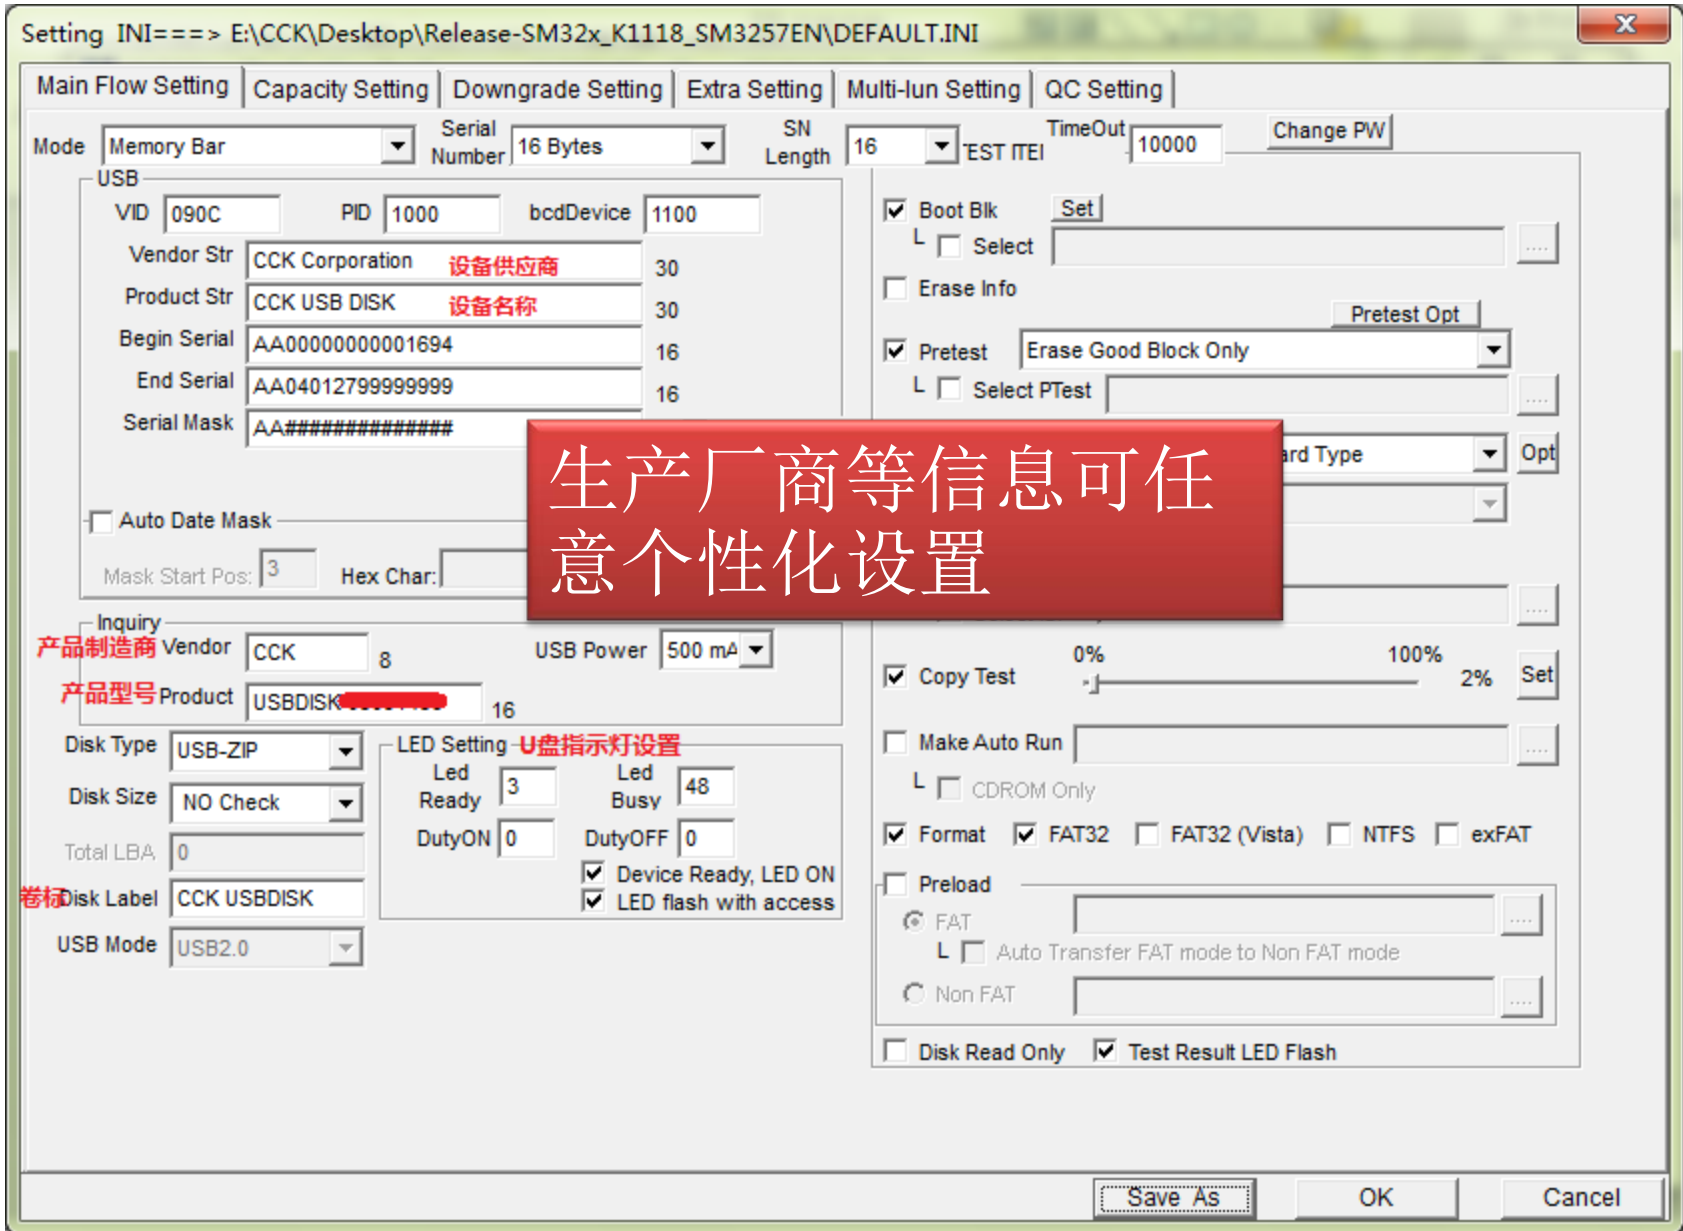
Setting INI===> E:\CCK\Desktop\Release-SM32x_K1118_SM3257EN\DEFAULT.INI

Main Flow Setting | Capacity Setting | Downgrade Setting | Extra Setting | Multi-lun Setting | QC Setting

Mode Memory Bar
Serial Number 16 Bytes
SN Length 16
TEST ITEI
TimeOut 10000
Change PW

USB
VID 090C PID 1000 bcdDevice 1100
Vendor Str CCK Corporation 设备供应商 30
Product Str CCK USB DISK 设备名称 30
Begin Serial AA00000000001694 16
End Serial AA04012799999999 16
Serial Mask AA##############

Auto Date Mask
Mask Start Pos: 3 Hex Char:

Inquiry
产品制造商 Vendor CCK 8
USB Power 500 mA
产品型号 Product USBDISK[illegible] 16

Disk Type USB-ZIP
Disk Size NO Check
Total LBA 0
卷标 Disk Label CCK USBDISK
USB Mode USB2.0

LED Setting U盘指示灯设置
Led Ready 3
Led Busy 48
DutyON 0
DutyOFF 0
Device Ready, LED ON
LED flash with access

Boot Blk Set
Select
Erase Info
Pretest Opt
Pretest Erase Good Block Only
Select PTest
ard Type Opt

生产厂商等信息可任意个性化设置

Copy Test 0% 100% 2% Set
Make Auto Run
CDROM Only
Format FAT32 FAT32 (Vista) NTFS exFAT
Preload
FAT
Auto Transfer FAT mode to Non FAT mode
Non FAT
Disk Read Only Test Result LED Flash

Save As OK Cancel